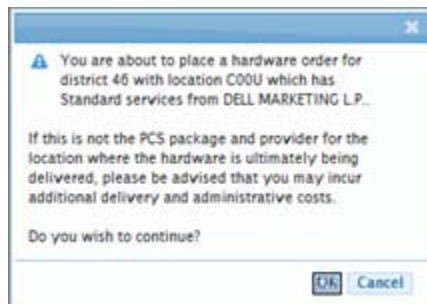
You are about to place a hardware order for district 46 with location C00U which has Standard services from DELL MARKETING L.P..

If this is not the PCS package and provider for the location where the hardware is ultimately being delivered, please be advised that you may incur additional delivery and administrative costs.

Do you wish to continue?

OK Cancel